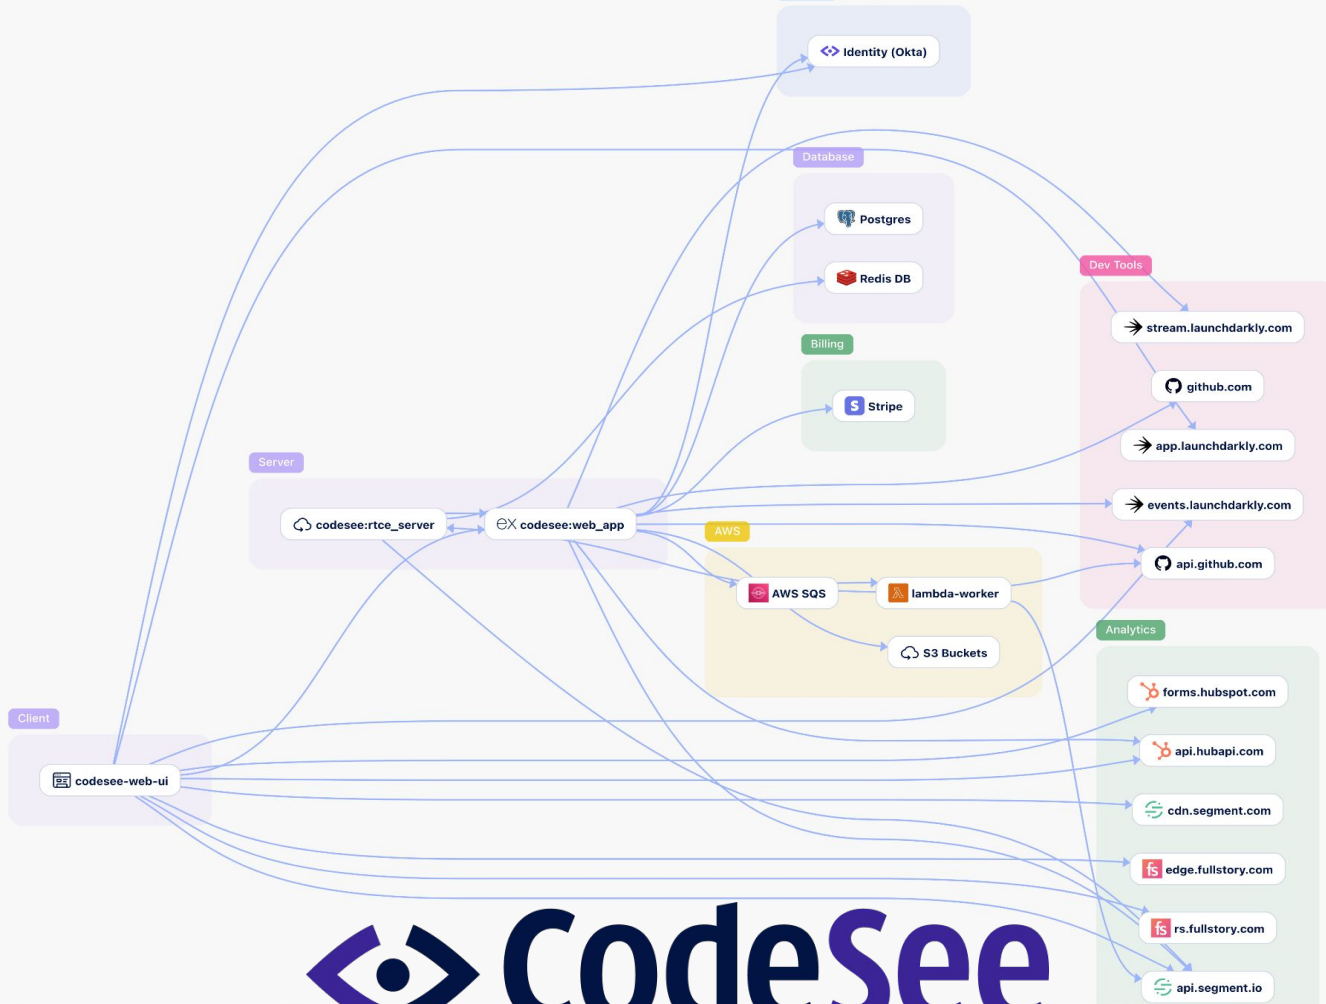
Identity (Okta)

Database

Postgres

Redis DB

Billing

Stripe

Dev Tools

stream.launchdarkly.com

github.com

app.launchdarkly.com

events.launchdarkly.com

api.github.com

Server

codesee:rtce_server

codesee:web_app

AWS

AWS SQS

lambda-worker

S3 Buckets

Analytics

forms.hubspot.com

api.hubapi.com

cdn.segment.com

edge.fullstory.com

rs.fullstory.com

api.segment.io

Client

codesee-web-ui

CodeSee